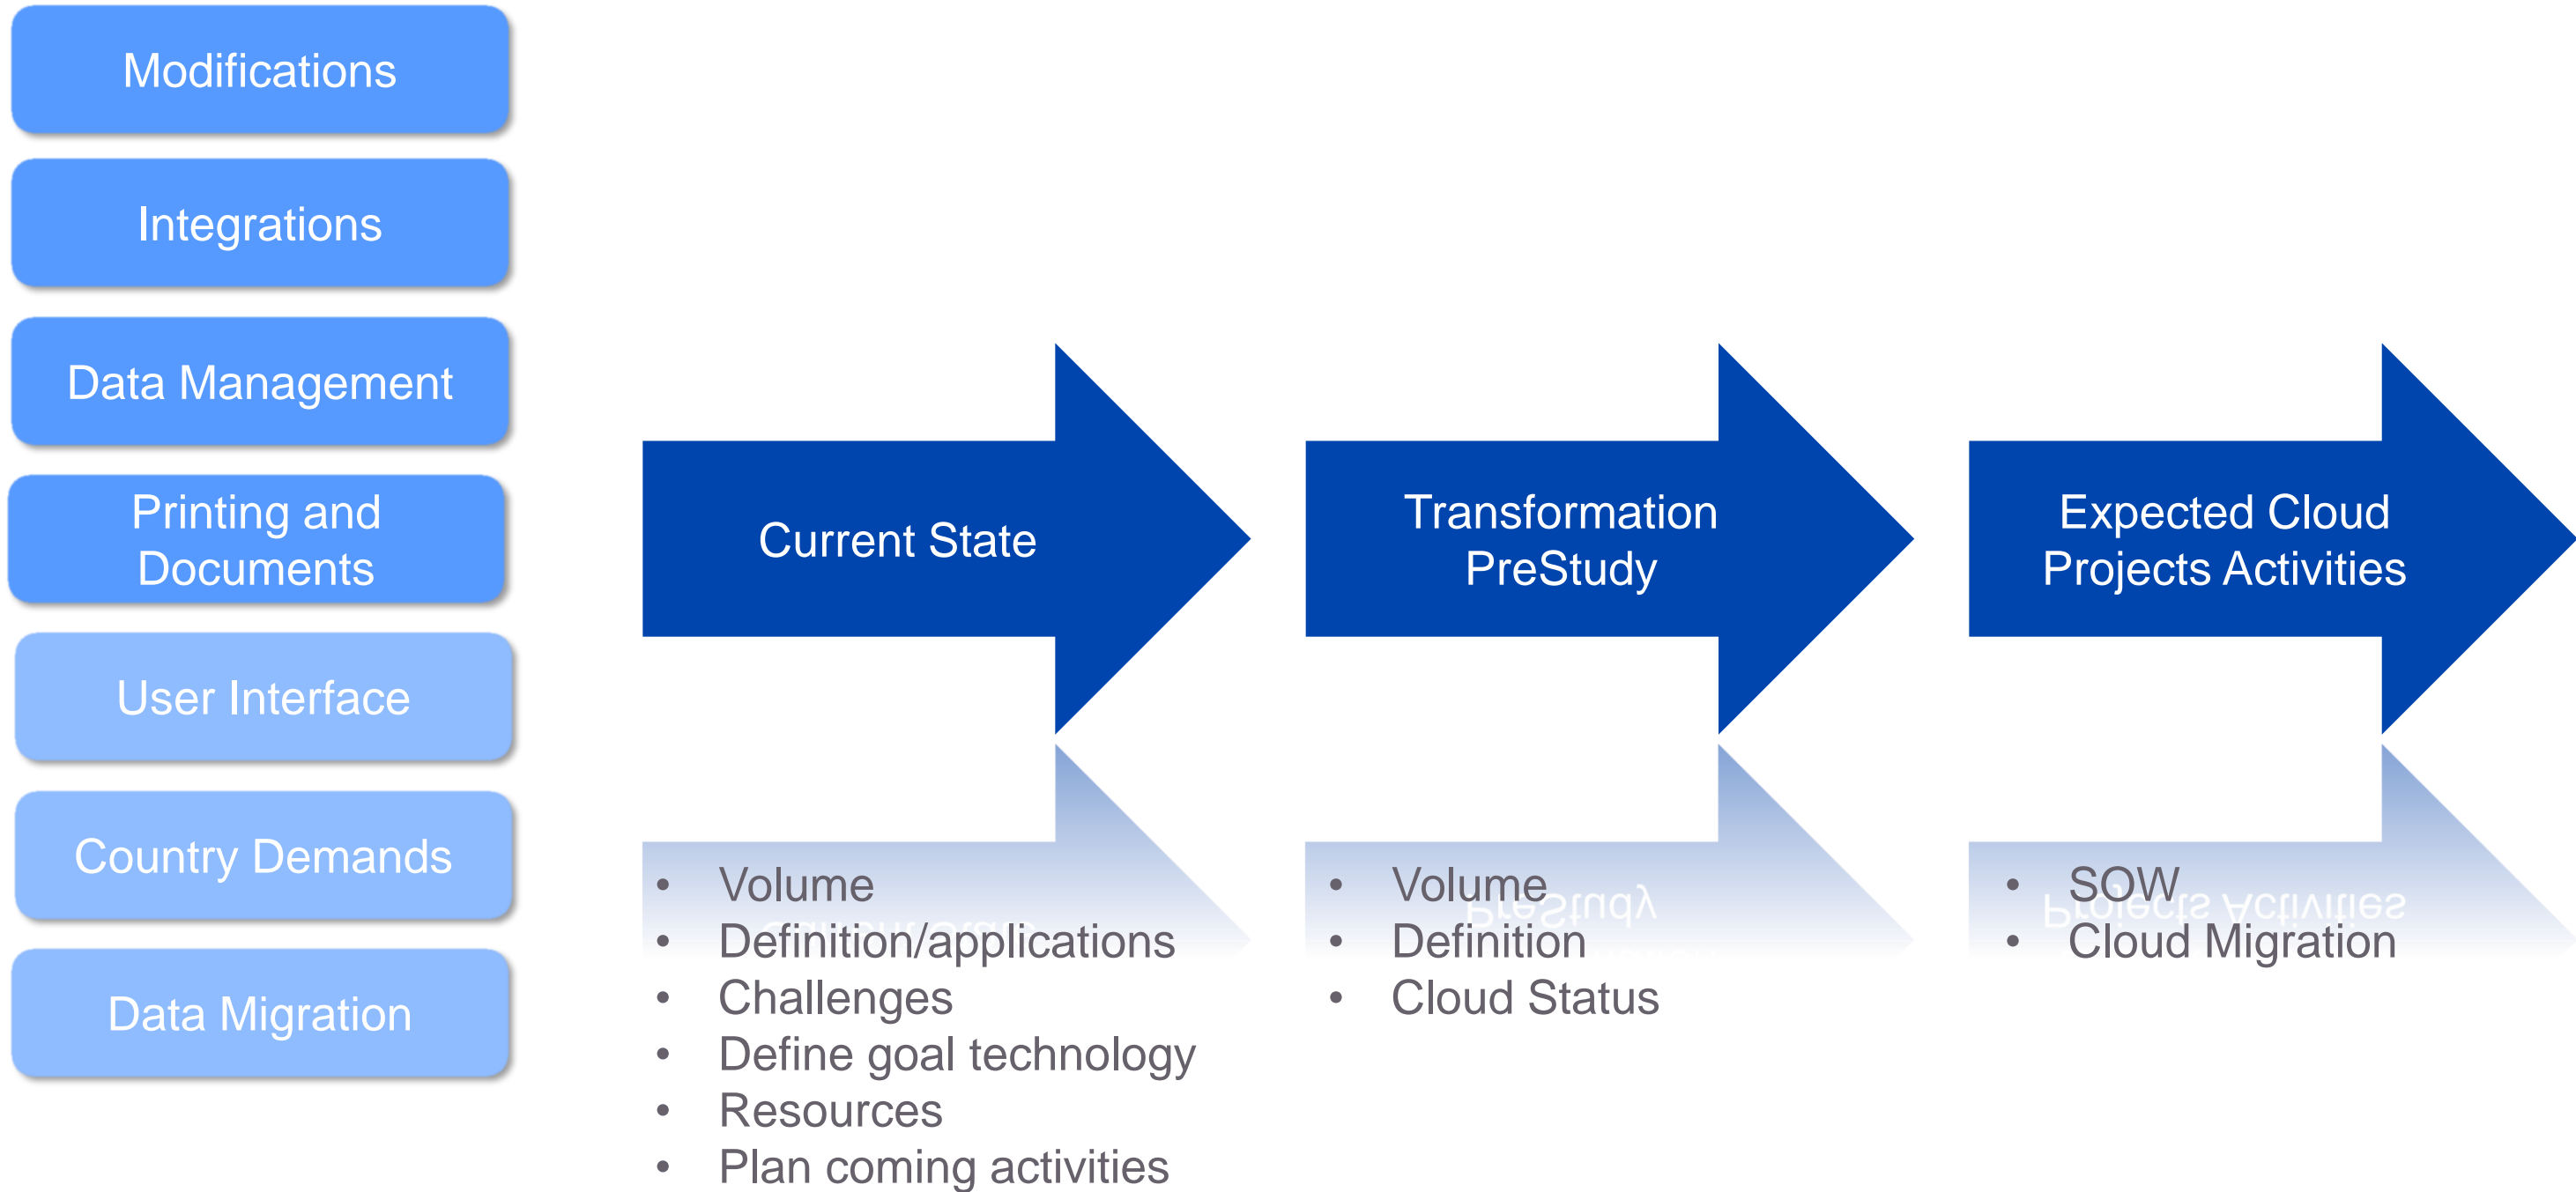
Modifications

Integrations

Data Management

Printing and Documents

User Interface

Country Demands

Data Migration

Current State

Transformation PreStudy

Expected Cloud Projects Activities

- Volume
- Definition/applications
- Challenges
- Define goal technology
- Resources
- Plan coming activities

- Volume
- Definition
- Cloud Status

- SOW
- Cloud Migration